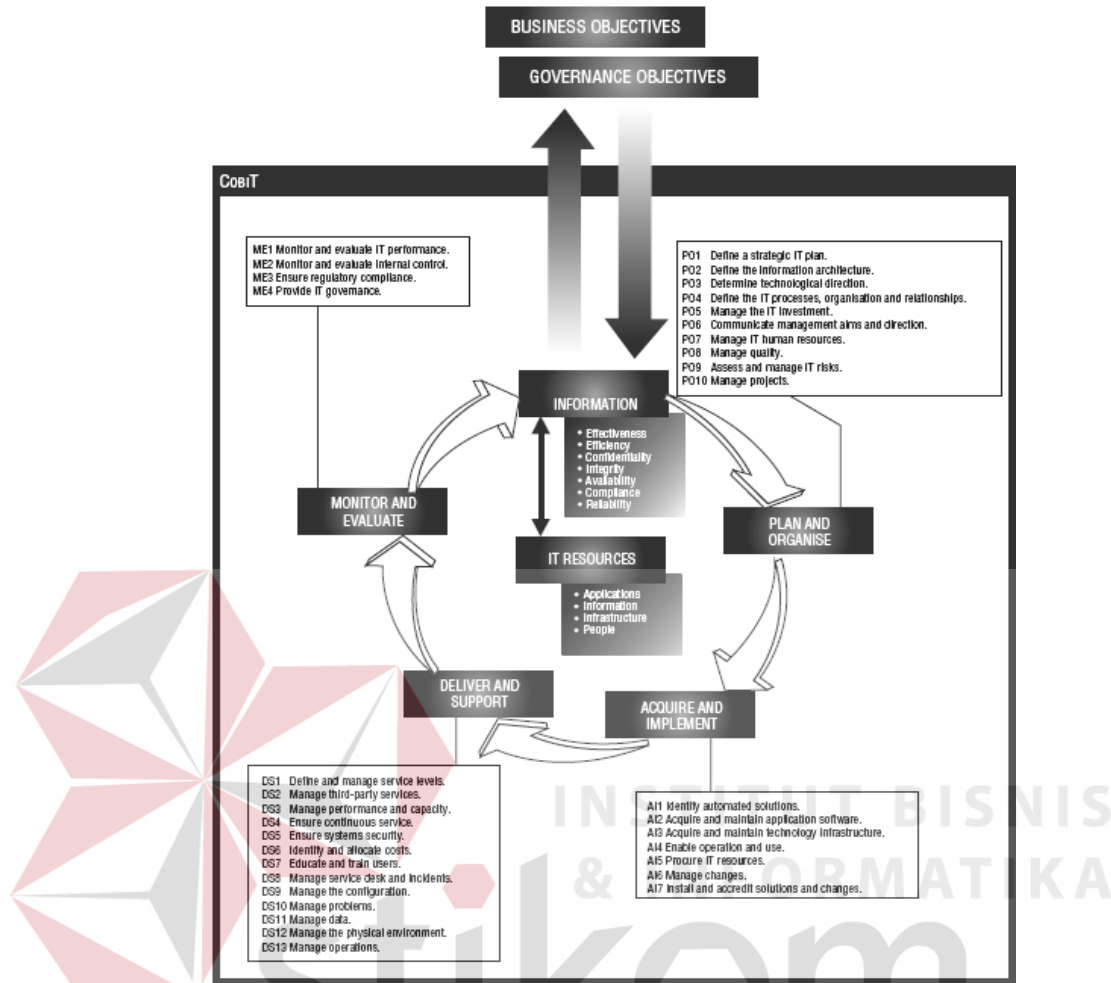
BUSINESS OBJECTIVES

GOVERNANCE OBJECTIVES

COBIT

ME1 Monitor and evaluate IT performance.
ME2 Monitor and evaluate internal control.
ME3 Ensure regulatory compliance.
ME4 Provide IT governance.

PO1 Define a strategic IT plan.
PO2 Define the information architecture.
PO3 Determine technological direction.
PO4 Define the IT processes, organisation and relationships.
PO5 Manage the IT investment.
PO6 Communicate management aims and direction.
PO7 Manage IT human resources.
PO8 Manage quality.
PO9 Assess and manage IT risks.
PO10 Manage projects.

INFORMATION

• Effectiveness
• Efficiency
• Confidentiality
• Integrity
• Availability
• Compliance
• Reliability

MONITOR AND EVALUATE

PLAN AND ORGANISE

IT RESOURCES

• Applications
• Information
• Infrastructure
• People

DELIVER AND SUPPORT

ACQUIRE AND IMPLEMENT

DS1 Define and manage service levels.
DS2 Manage third-party services.
DS3 Manage performance and capacity.
DS4 Ensure continuous service.
DS5 Ensure systems security.
DS6 Identify and allocate costs.
DS7 Educate and train users.
DS8 Manage service desk and incidents.
DS9 Manage the configuration.
DS10 Manage problems.
DS11 Manage data.
DS12 Manage the physical environment.
DS13 Manage operations.

AI1 Identify automated solutions.
AI2 Acquire and maintain application software.
AI3 Acquire and maintain technology infrastructure.
AI4 Enable operation and use.
AI5 Procure IT resources.
AI6 Manage changes.
AI7 Install and accredit solutions and changes.

INSTITUT BISNIS & INFORMATIKA stikom